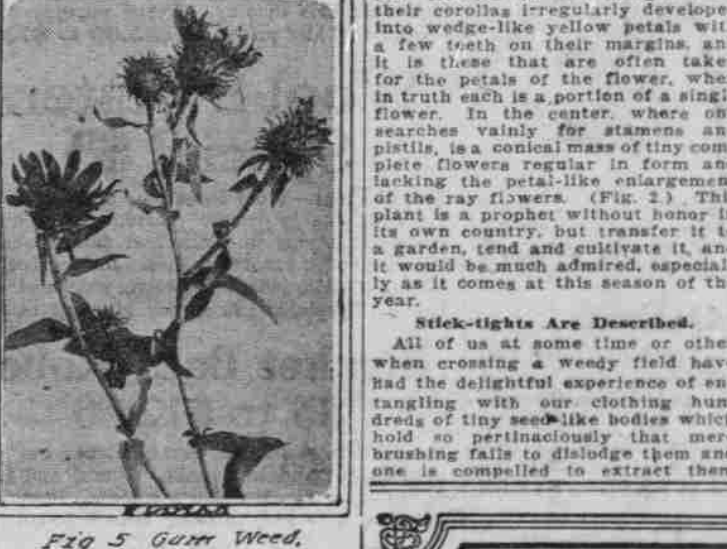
their corollas irregularly develope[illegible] into wedge-like yellow petals wit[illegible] a few teeth on their margins, an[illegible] it is these that are often take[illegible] for the petals of the flower, whe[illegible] in truth each is a portion of a singl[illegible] flower. In the center, where on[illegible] searches vainly for stamens an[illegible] pistils, is a conical mass of tiny com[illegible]plete flowers regular in form an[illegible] lacking the petal-like enlargemen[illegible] of the ray flowers. (Fig. 2.) Thi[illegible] plant is a prophet without honor i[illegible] its own country, but transfer it t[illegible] a garden, tend and cultivate it, an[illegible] it would be much admired, especial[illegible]ly as it comes at this season of th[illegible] year.

Stick-tights Are Described.

All of us at some time or othe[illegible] when crossing a weedy field hav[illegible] had the delightful experience of en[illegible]tangling with our clothing hun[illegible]dreds of tiny seed-like bodies whic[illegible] hold so pertinaciously that mer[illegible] brushing fails to dislodge them an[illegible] one is compelled to extract the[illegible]

Fig 5 Gum Weed.